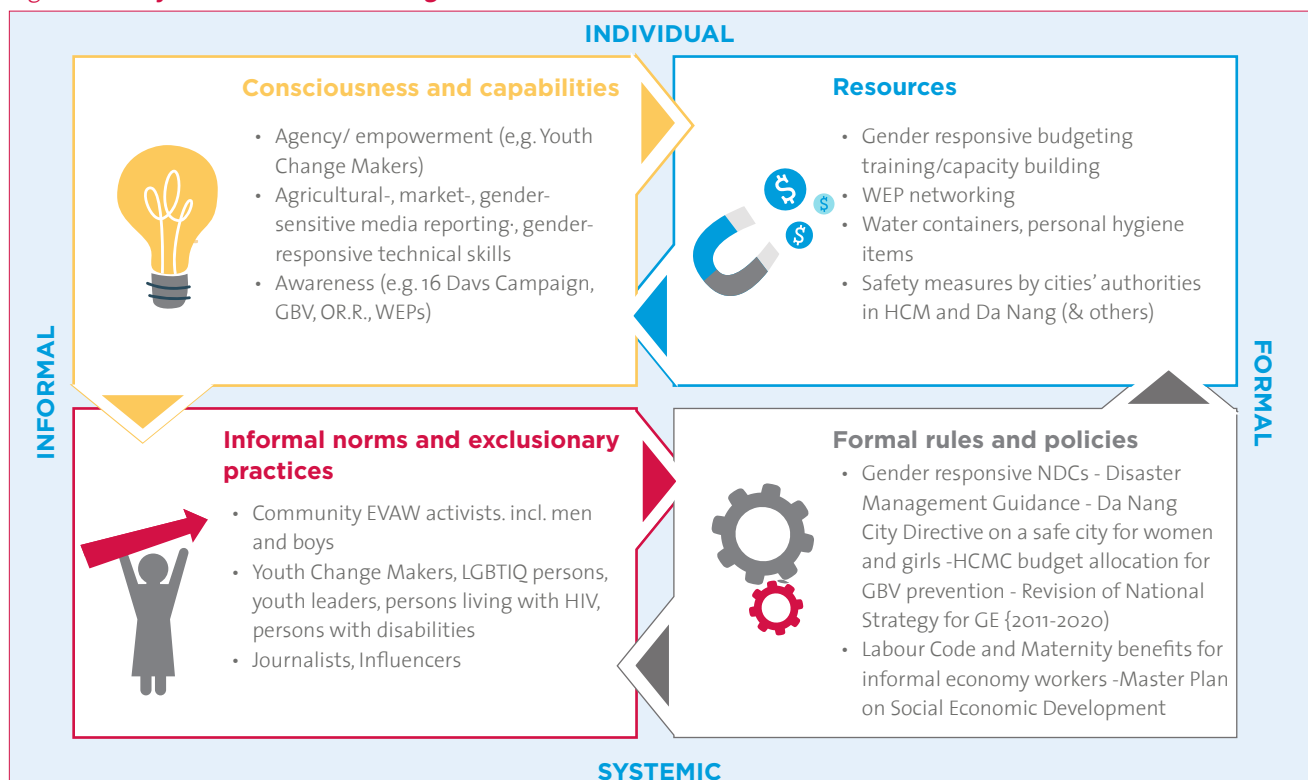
INDIVIDUAL

Consciousness and capabilities

- Agency/ empowerment (e,g. Youth Change Makers)
- Agricultural-, market-, gender-sensitive media reporting·, gender-responsive technical skills
- Awareness (e.g. 16 Davs Campaign, GBV, OR.R., WEPs)

Resources

- Gender responsive budgeting training/capacity building
- WEP networking
- Water containers, personal hygiene items
- Safety measures by cities' authorities in HCM and Da Nang (& others)

INFORMAL

FORMAL

Informal norms and exclusionary practices

- Community EVAW activists. incl. men and boys
- Youth Change Makers, LGBTIQ persons, youth leaders, persons living with HIV, persons with disabilities
- Journalists, Influencers

Formal rules and policies

- Gender responsive NDCs - Disaster Management Guidance - Da Nang City Directive on a safe city for women and girls -HCMC budget allocation for GBV prevention - Revision of National Strategy for GE {2011-2020)
- Labour Code and Maternity benefits for informal economy workers -Master Plan on Social Economic Development

SYSTEMIC